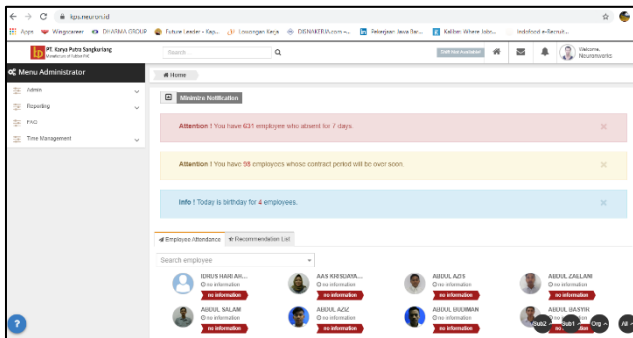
kpu.neuronsid

Apps Wegpraneer DHARMA GROUP Future Leader - Kap... Lowongan Kerja DISNAKERJA.com -... Pekerjaan Jawa Bar... Kalibar Where Jobs... Indofood e-Recruit...

PT. Karya Putra Sangkuriang

Search

Welcome, Neuronworks

Menu Administrator

Admin

Reporting

FAQ

Time Management

Home

Minimize Notification

Attention ! You have 631 employee who absent for 7 days.

Attention ! You have 58 employees whose contract period will be over soon.

Info ! Today is birthday for 4 employees.

Employee Attendance Recommendation List

Search employee

IDRUS HARIAH...
no information
no information

AAS KRISDAYA...
no information
no information

ABDUL AZIS
no information
no information

ABDUL ZAELANI
no information
no information

ABDUL SALAM
no information
no information

ABDUL AZIZ
no information
no information

ABDUL MUHIMAN
no information
no information

ABDUL BASYIR
no information
no information

Sub2 Sub1 Org All